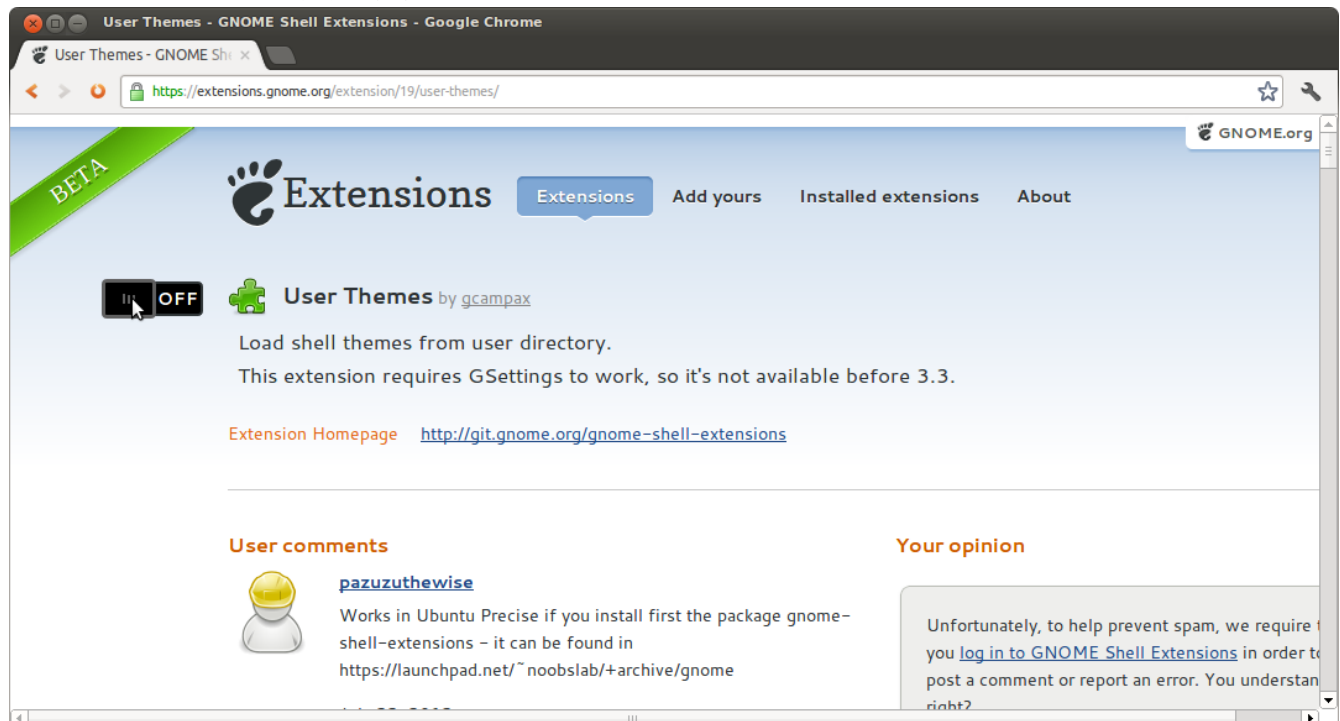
User Themes - GNOME Shell Extensions - Google Chrome

User Themes - GNOME Sh ×

https://extensions.gnome.org/extension/19/user-themes/

GNOME.org

BETA

Extensions

Extensions Add yours Installed extensions About

OFF

User Themes by gcampax

Load shell themes from user directory.
This extension requires GSettings to work, so it's not available before 3.3.

Extension Homepage http://git.gnome.org/gnome-shell-extensions

User comments

pazuzuthewise

Works in Ubuntu Precise if you install first the package gnome-shell-extensions - it can be found in https://launchpad.net/~noobslab/+archive/gnome

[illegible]

Your opinion

Unfortunately, to help prevent spam, we require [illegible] you log in to GNOME Shell Extensions in order t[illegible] post a comment or report an error. You understan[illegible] right?